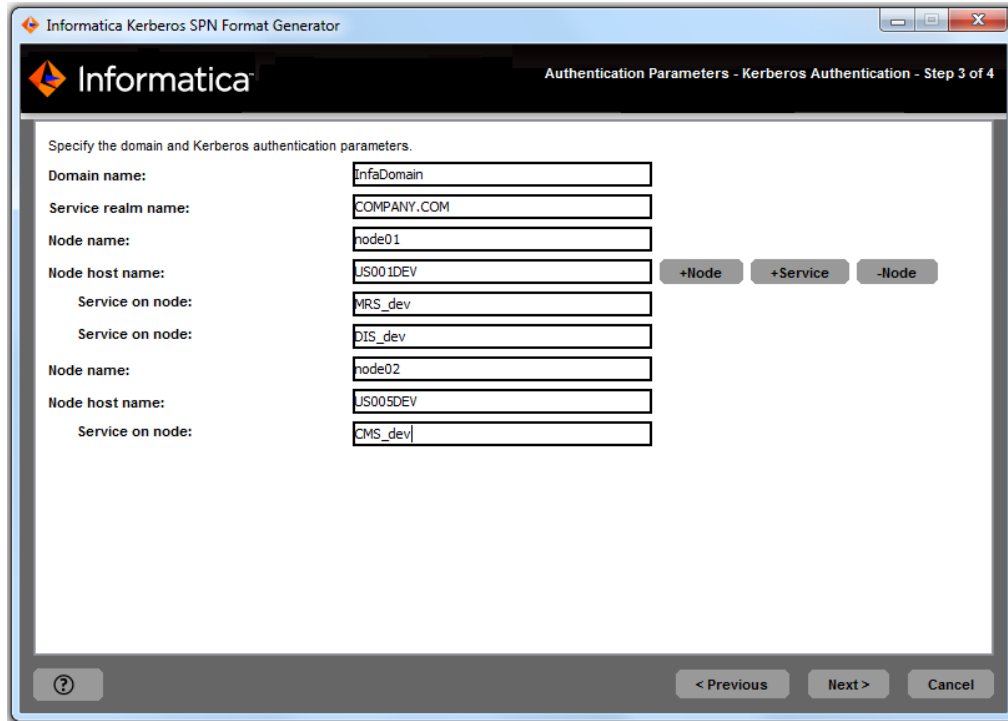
Informatica Kerberos SPN Format Generator

Informatica

Authentication Parameters - Kerberos Authentication - Step 3 of 4

Specify the domain and Kerberos authentication parameters.

Domain name: InfaDomain

Service realm name: COMPANY.COM

Node name: node01

Node host name: US001DEV

+Node +Service -Node

Service on node: MRS_dev

Service on node: DIS_dev

Node name: node02

Node host name: US005DEV

Service on node: CMS_dev

?

< Previous Next > Cancel